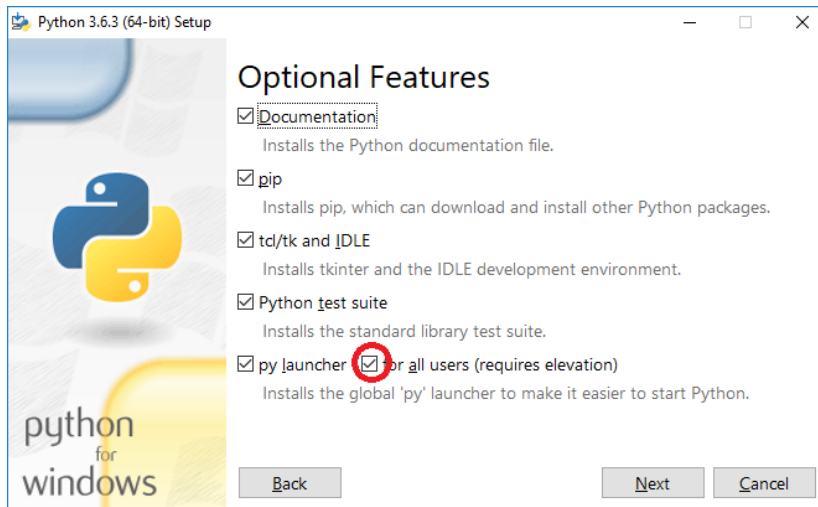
Python 3.6.3 (64-bit) Setup

Optional Features

Documentation
Installs the Python documentation file.

pip
Installs pip, which can download and install other Python packages.

tcl/tk and IDLE
Installs tkinter and the IDLE development environment.

Python test suite
Installs the standard library test suite.

py launcher for all users (requires elevation)
Installs the global 'py' launcher to make it easier to start Python.

python for windows

Back

Next

Cancel